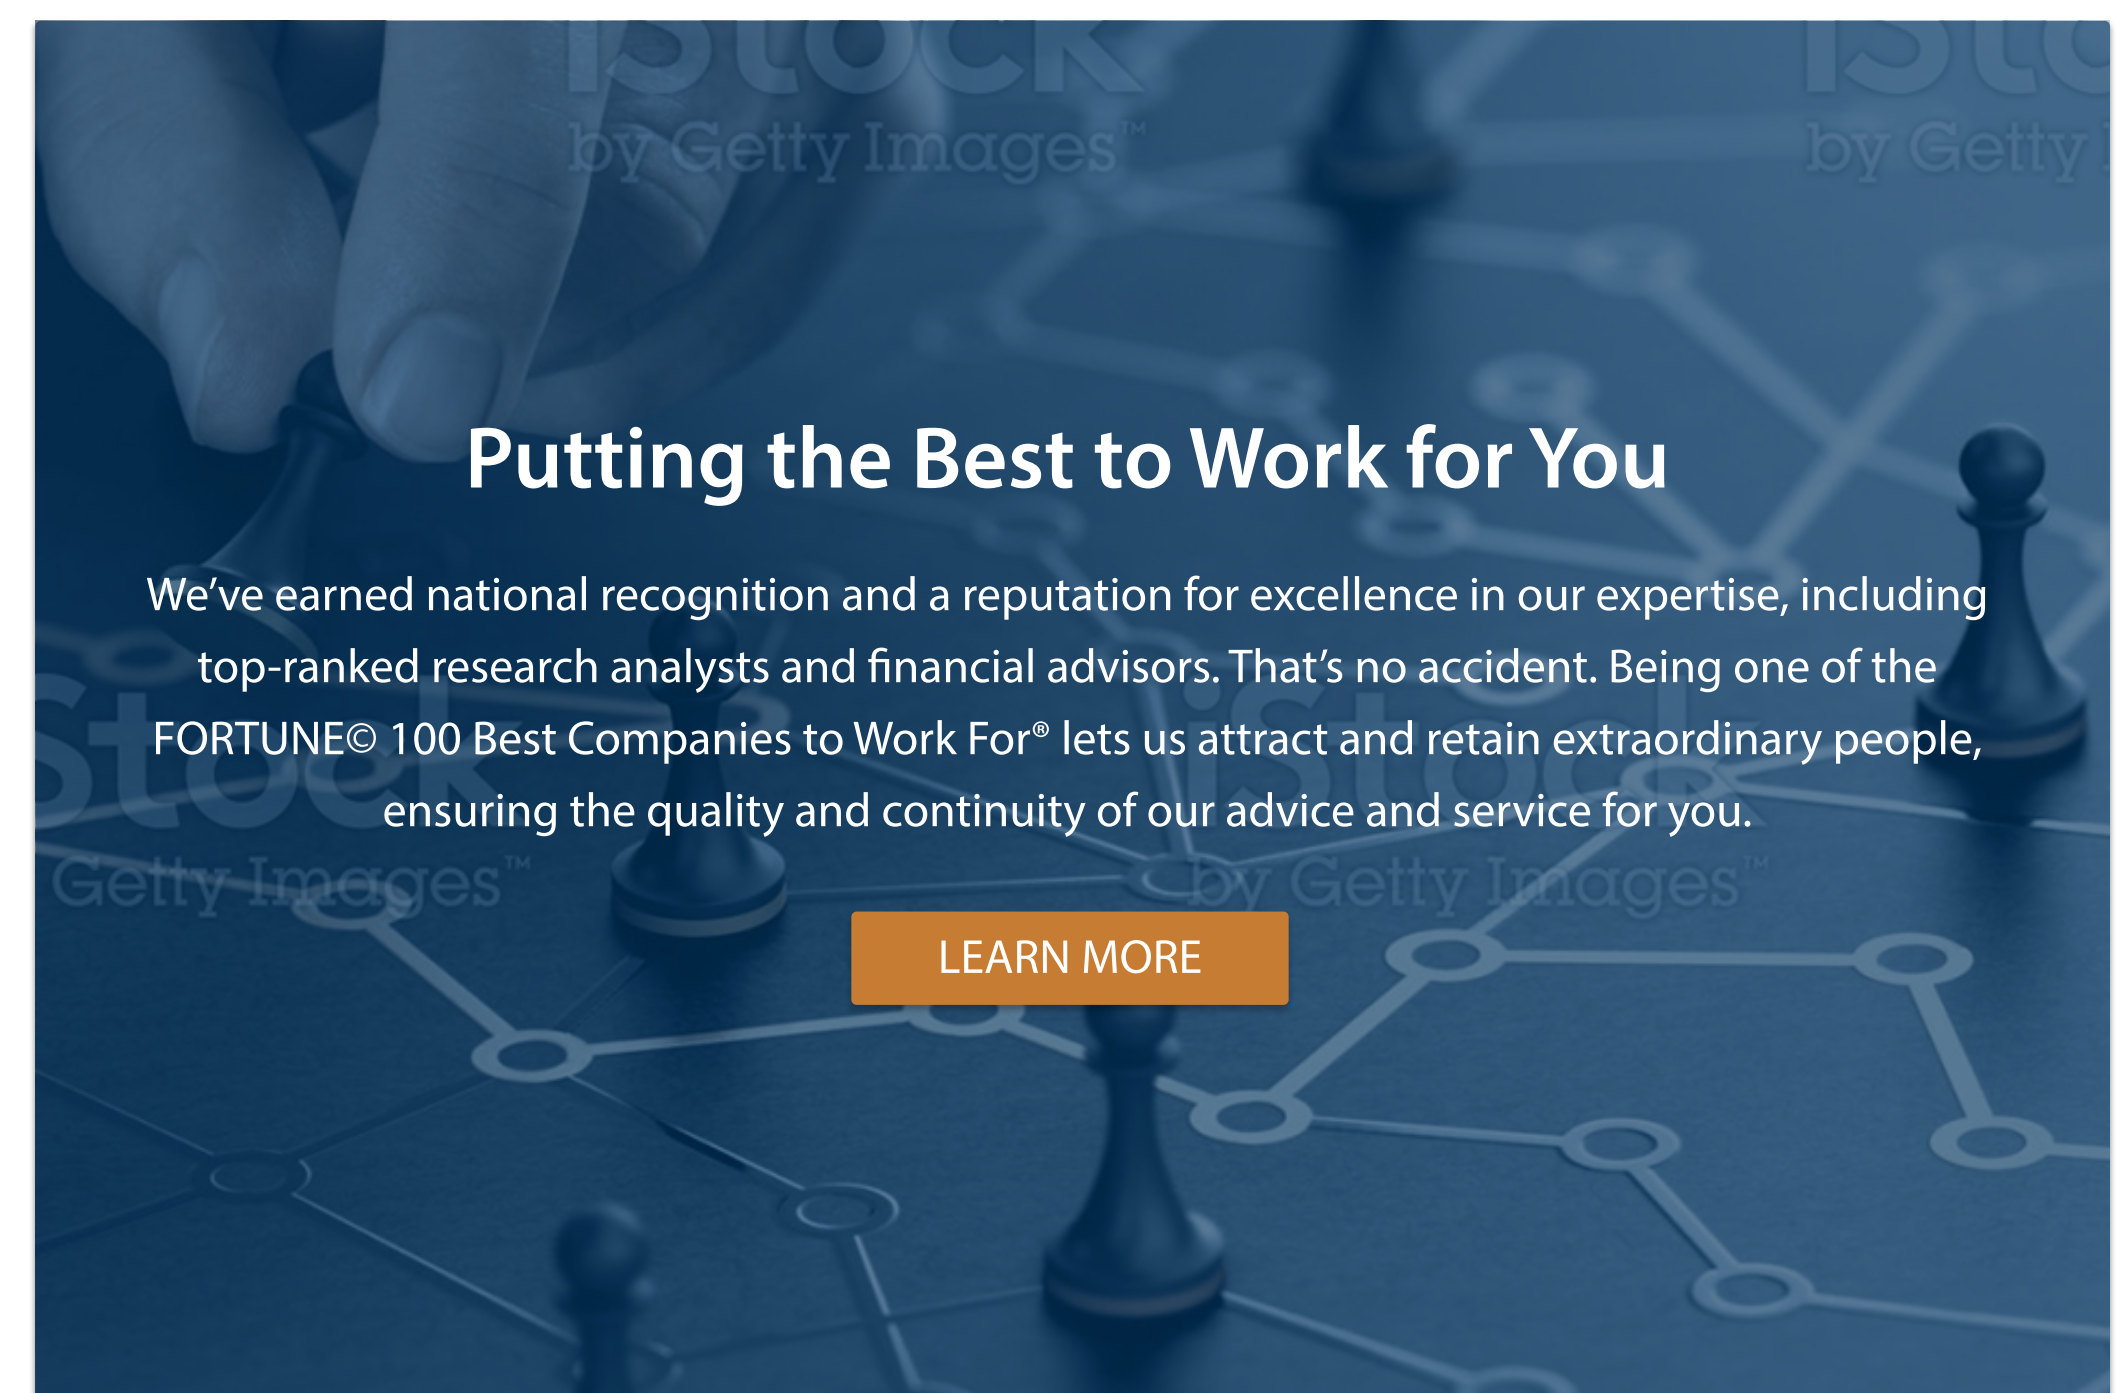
iStock
by Getty Images™

iStock
by Getty

Putting the Best to Work for You

We've earned national recognition and a reputation for excellence in our expertise, including top-ranked research analysts and financial advisors. That's no accident. Being one of the FORTUNE© 100 Best Companies to Work For® lets us attract and retain extraordinary people, ensuring the quality and continuity of our advice and service for you.

Getty Images™

by Getty Images™

LEARN MORE